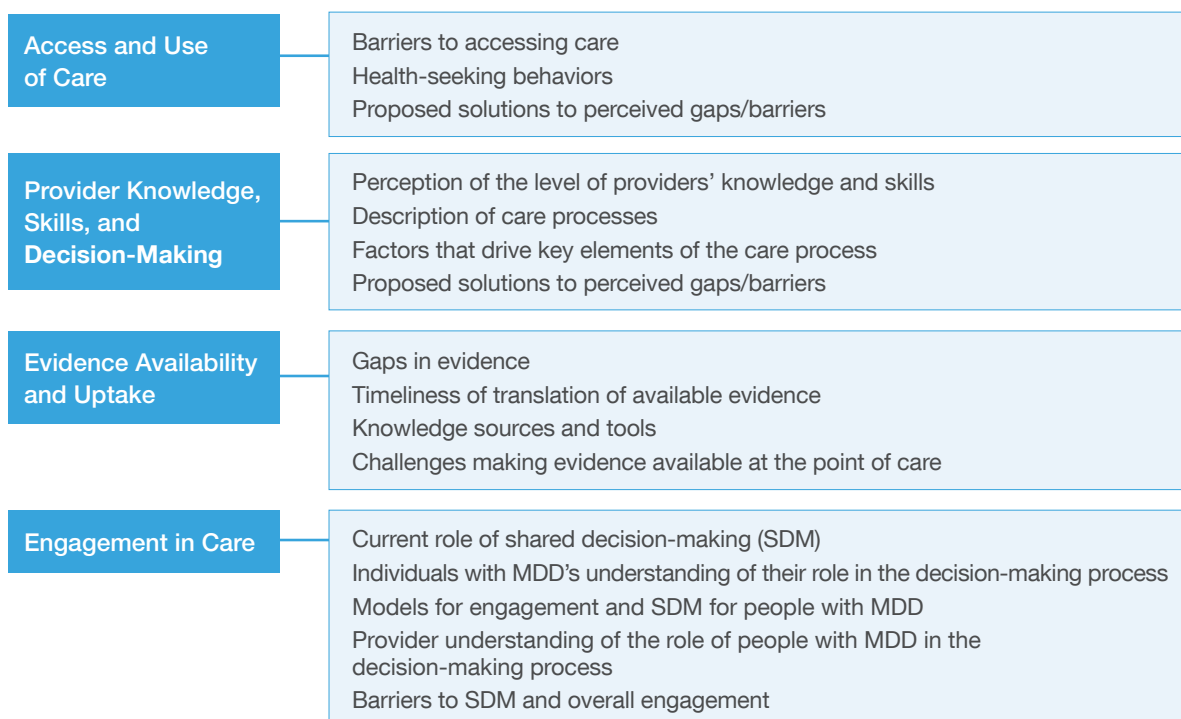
Access and Use of Care

Barriers to accessing care
Health-seeking behaviors
Proposed solutions to perceived gaps/barriers

Provider Knowledge, Skills, and Decision-Making

Perception of the level of providers' knowledge and skills
Description of care processes
Factors that drive key elements of the care process
Proposed solutions to perceived gaps/barriers

Evidence Availability and Uptake

Gaps in evidence
Timeliness of translation of available evidence
Knowledge sources and tools
Challenges making evidence available at the point of care

Engagement in Care

Current role of shared decision-making (SDM)
Individuals with MDD's understanding of their role in the decision-making process
Models for engagement and SDM for people with MDD
Provider understanding of the role of people with MDD in the decision-making process
Barriers to SDM and overall engagement